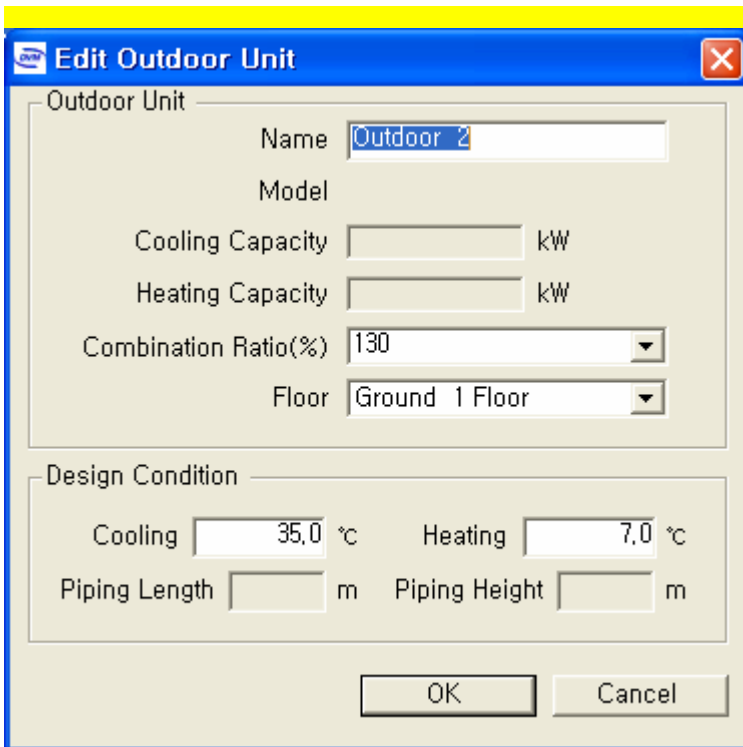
Edit Outdoor Unit

Outdoor Unit

Name Outdoor 2

Model

Cooling Capacity kW

Heating Capacity kW

Combination Ratio(%) 130

Floor Ground 1 Floor

Design Condition

Cooling 35,0 ℃ Heating 7,0 ℃

Piping Length m Piping Height m

OK Cancel